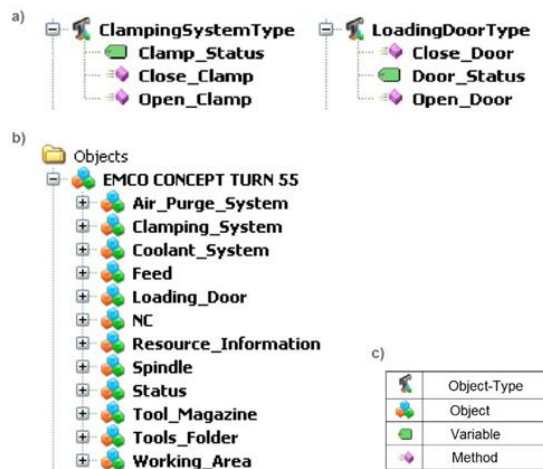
a)

ClampingSystemType
Clamp_Status
Close_Clamp
Open_Clamp

LoadingDoorType
Close_Door
Door_Status
Open_Door

b)

Objects
EMCO CONCEPT TURN 55
Air_Purge_System
Clamping_System
Coolant_System
Feed
Loading_Door
NC
Resource_Information
Spindle
Status
Tool_Magazine
Tools_Folder
Working_Area

c)

|  |  |
|---|---|
|  | Object-Type |
|  | Object |
|  | Variable |
|  | Method |